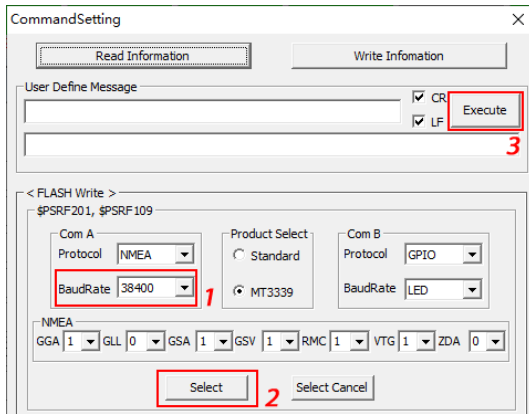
CommandSetting

Read Information

Write Infomation

User Define Message

CR

LF

Execute

3

< FLASH Write >

$PSRF201, $PSRF109

Com A

Protocol NMEA

BaudRate 38400

1

Product Select

Standard

MT3339

Com B

Protocol GPIO

BaudRate LED

NMEA

GGA 1 GLL 0 GSA 1 GSV 1 RMC 1 VTG 1 ZDA 0

Select

2

Select Cancel